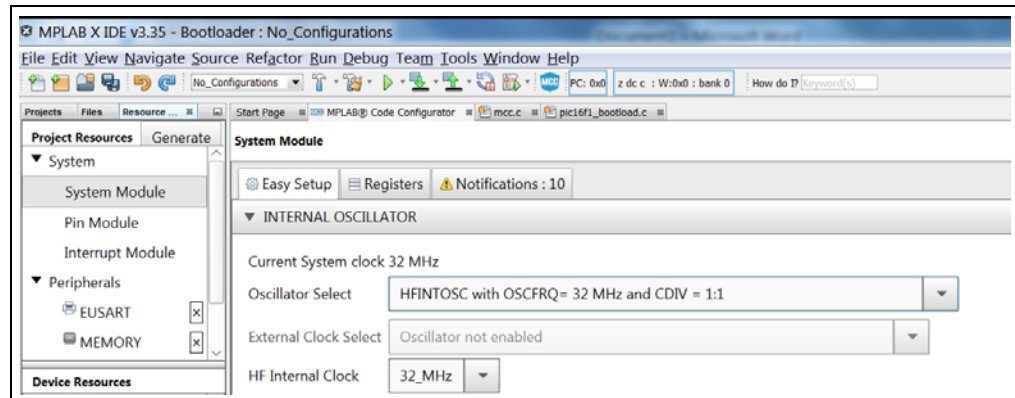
MPLAB X IDE v3.35 - Bootloader : No_Configurations

File Edit View Navigate Source Refactor Run Debug Team Tools Window Help

No_Configurations PC: 0x0 z dc c : W:0x0 : bank 0 How do I? Keyword(s)

Projects Files Resource ...

Start Page MPLAB® Code Configurator mcc.c pic16f1_bootload.c

Project Resources Generate

▼ System

System Module

Pin Module

Interrupt Module

▼ Peripherals

EUSART

MEMORY

Device Resources

System Module

Easy Setup Registers Notifications : 10

▼ INTERNAL OSCILLATOR

Current System clock 32 MHz

Oscillator Select HFINTOSC with OSCFRQ= 32 MHz and CDIV = 1:1

External Clock Select Oscillator not enabled

HF Internal Clock 32_MHz